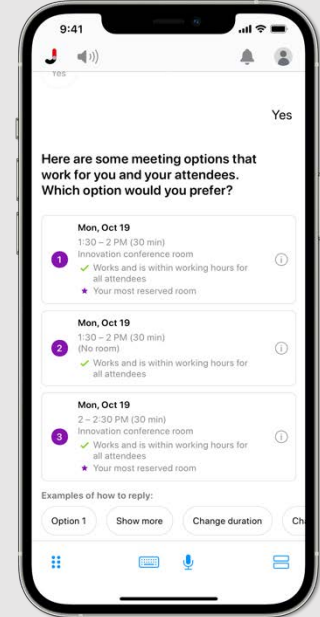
9:41

Yes

Yes

Here are some meeting options that work for you and your attendees. Which option would you prefer?

1
Mon, Oct 19
1:30 – 2 PM (30 min)
Innovation conference room
Works and is within working hours for all attendees
Your most reserved room

2
Mon, Oct 19
1:30 – 2 PM (30 min)
(No room)
Works and is within working hours for all attendees

3
Mon, Oct 19
2 – 2:30 PM (30 min)
Innovation conference room
Works and is within working hours for all attendees
Your most reserved room

Examples of how to reply:

Option 1
Show more
Change duration
Ch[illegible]